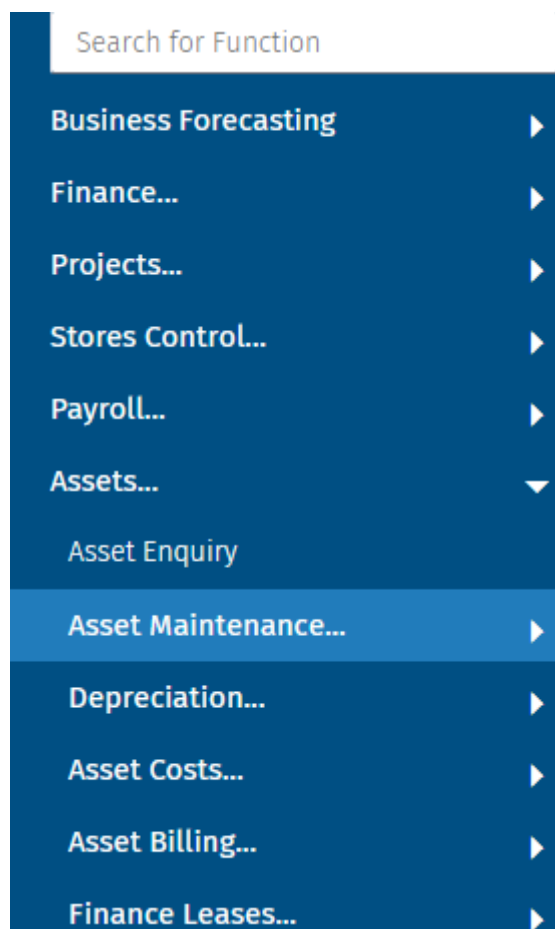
Search for Function

Business Forecasting

Finance...

Projects...

Stores Control...

Payroll...

Assets...

Asset Enquiry

Asset Maintenance...

Depreciation...

Asset Costs...

Asset Billing...

Finance Leases...